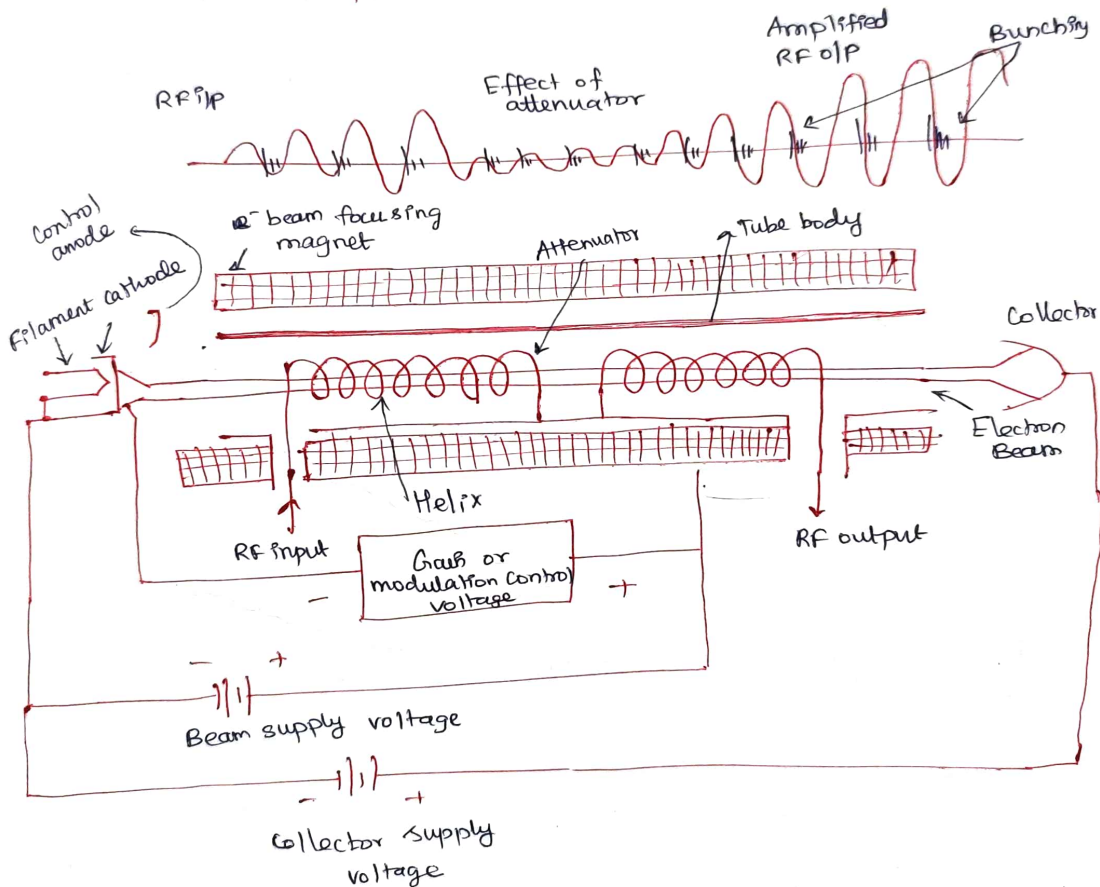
RF i/p

Effect of attenuator

Amplified RF o/P

Bunching

Control anode

$e^-$ beam focusing magnet

Attenuator

Tube body

Filament cathode

Collector

Electron Beam

Helix

RF input

RF output

Grid or modulation control voltage

−

+

−

+

Beam supply voltage

−

+

Collector supply voltage